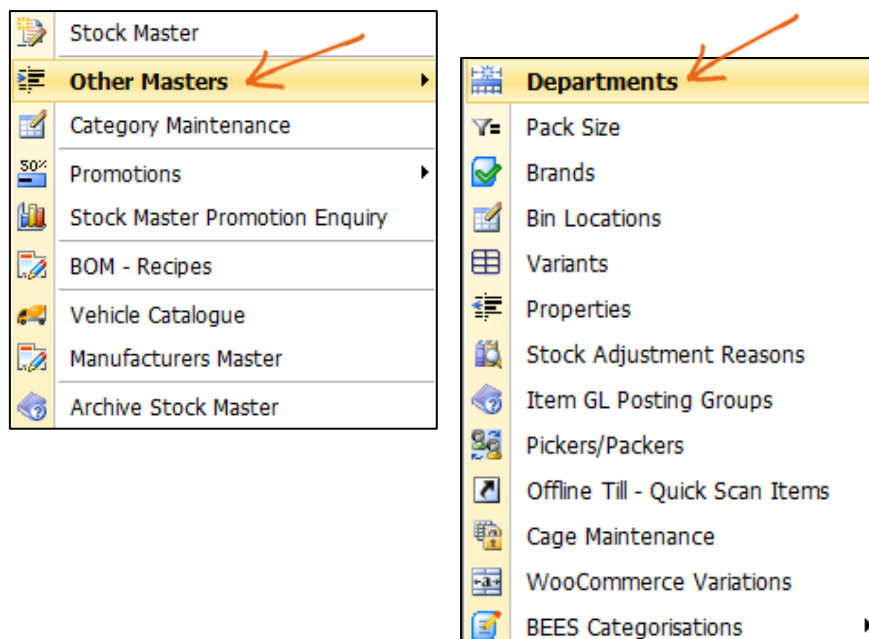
Stock Master
Other Masters
Category Maintenance
Promotions
Stock Master Promotion Enquiry
BOM - Recipes
Vehicle Catalogue
Manufacturers Master
Archive Stock Master

Departments
Pack Size
Brands
Bin Locations
Variants
Properties
Stock Adjustment Reasons
Item GL Posting Groups
Pickers/Packers
Offline Till - Quick Scan Items
Cage Maintenance
WooCommerce Variations
BEES Categorisations